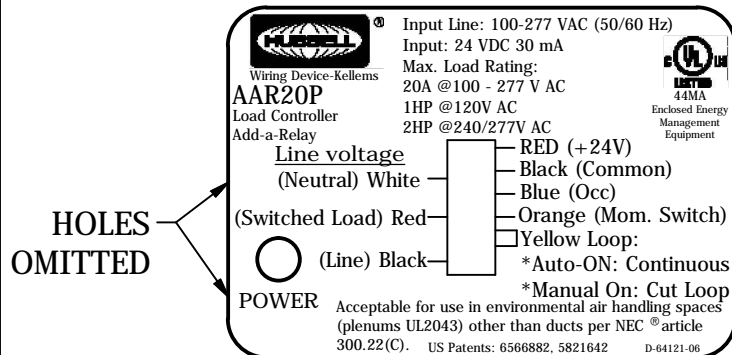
HUBBELL ®
Wiring Device-Kellems
AAR20P
Load Controller
Add-a-Relay

Input Line: 100-277 VAC (50/60 Hz)
Input: 24 VDC 30 mA
Max. Load Rating:
20A @100 - 277 V AC
1HP @120V AC
2HP @240/277V AC

c UL us
LISTED
44MA
Enclosed Energy Management Equipment

Line voltage
(Neutral) White
(Switched Load) Red
(Line) Black

RED (+24V)
Black (Common)
Blue (Occ)
Orange (Mom. Switch)
Yellow Loop:
*Auto-ON: Continuous
*Manual On: Cut Loop

HOLES OMITTED

POWER

Acceptable for use in environmental air handling spaces (plenums UL2043) other than ducts per NEC ® article 300.22(C).
US Patents: 6566882, 5821642
D-64121-06